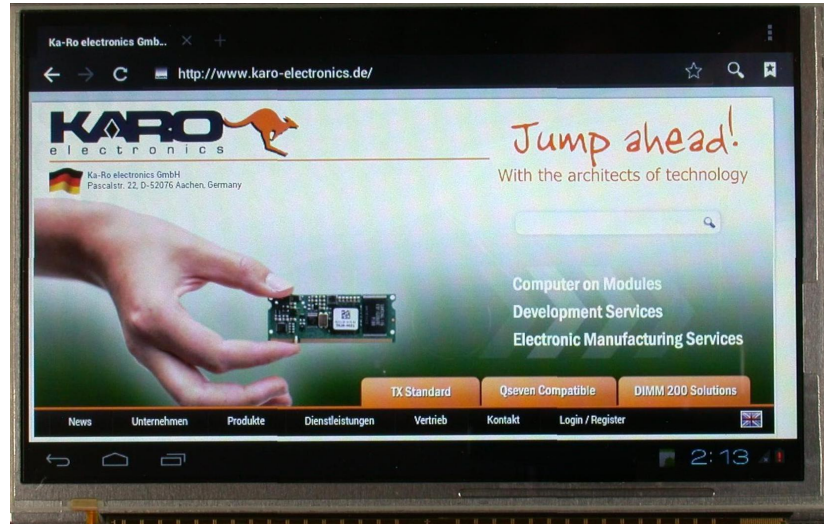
Ka-Ro electronics Gmb..

http://www.karo-electronics.de/

KARO
electronics

Ka-Ro electronics GmbH
Pascalstr. 22, D-52076 Aachen, Germany

Jump ahead!
With the architects of technology

Computer on Modules
Development Services
Electronic Manufacturing Services

TX Standard
Qseven Compatible
DIMM 200 Solutions

News
Unternehmen
Produkte
Dienstleistungen
Vertrieb
Kontakt
Login / Register

2:13